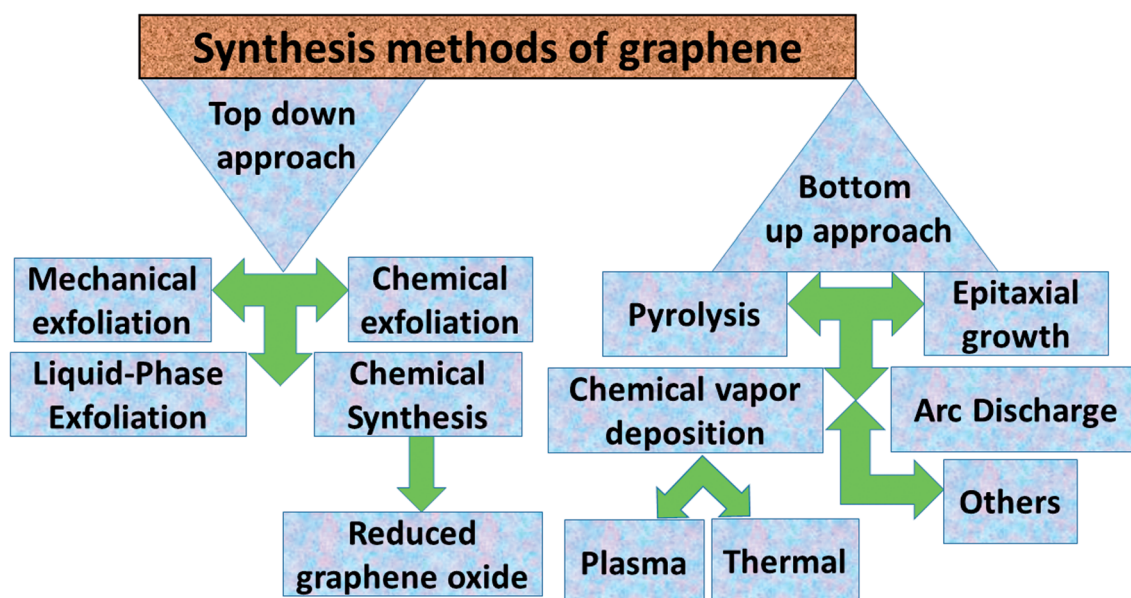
Synthesis methods of graphene

Top down approach

Mechanical exfoliation

Chemical exfoliation

Liquid-Phase Exfoliation

Chemical Synthesis

Reduced graphene oxide

Bottom up approach

Pyrolysis

Epitaxial growth

Chemical vapor deposition

Arc Discharge

Others

Plasma

Thermal